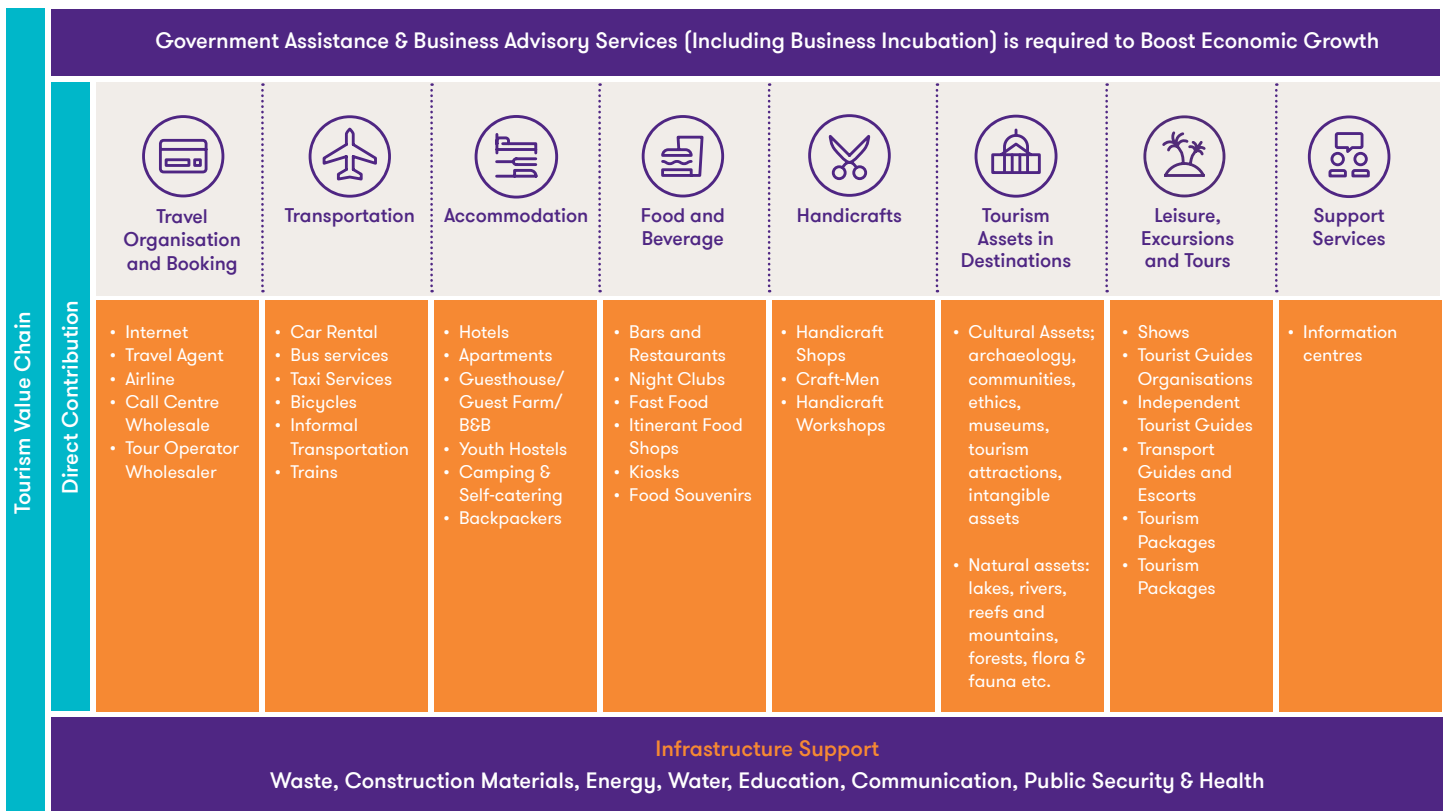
Tourism Value Chain

Government Assistance & Business Advisory Services (Including Business Incubation) is required to Boost Economic Growth

Direct Contribution

| Travel Organisation and Booking | Transportation | Accommodation | Food and Beverage | Handicrafts | Tourism Assets in Destinations | Leisure, Excursions and Tours | Support Services |
|---|---|---|---|---|---|---|---|
| • Internet<br>• Travel Agent<br>• Airline<br>• Call Centre Wholesale<br>• Tour Operator Wholesaler | • Car Rental<br>• Bus services<br>• Taxi Services<br>• Bicycles<br>• Informal Transportation<br>• Trains | • Hotels<br>• Apartments<br>• Guesthouse/ Guest Farm/ B&B<br>• Youth Hostels<br>• Camping & Self-catering<br>• Backpackers | • Bars and Restaurants<br>• Night Clubs<br>• Fast Food<br>• Itinerant Food Shops<br>• Kiosks<br>• Food Souvenirs | • Handicraft Shops<br>• Craft-Men<br>• Handicraft Workshops | • Cultural Assets; archaeology, communities, ethics, museums, tourism attractions, intangible assets<br>• Natural assets: lakes, rivers, reefs and mountains, forests, flora & fauna etc. | • Shows<br>• Tourist Guides Organisations<br>• Independent Tourist Guides<br>• Transport Guides and Escorts<br>• Tourism Packages<br>• Tourism Packages | • Information centres |

Infrastructure Support
Waste, Construction Materials, Energy, Water, Education, Communication, Public Security & Health